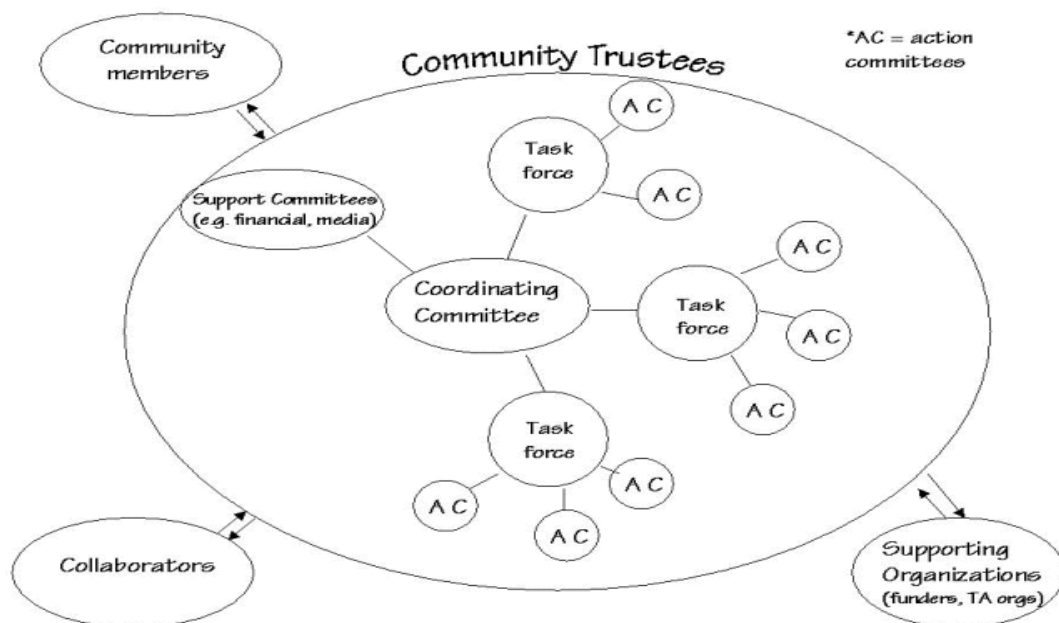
Community members

Community Trustees

*AC = action committees

A C

Task force

A C

Support Committees (e.g. financial, media)

A C

Coordinating Committee

Task force

A C

A C

Task force

A C

A C

A C

Collaborators

Supporting Organizations (funders, TA orgs)